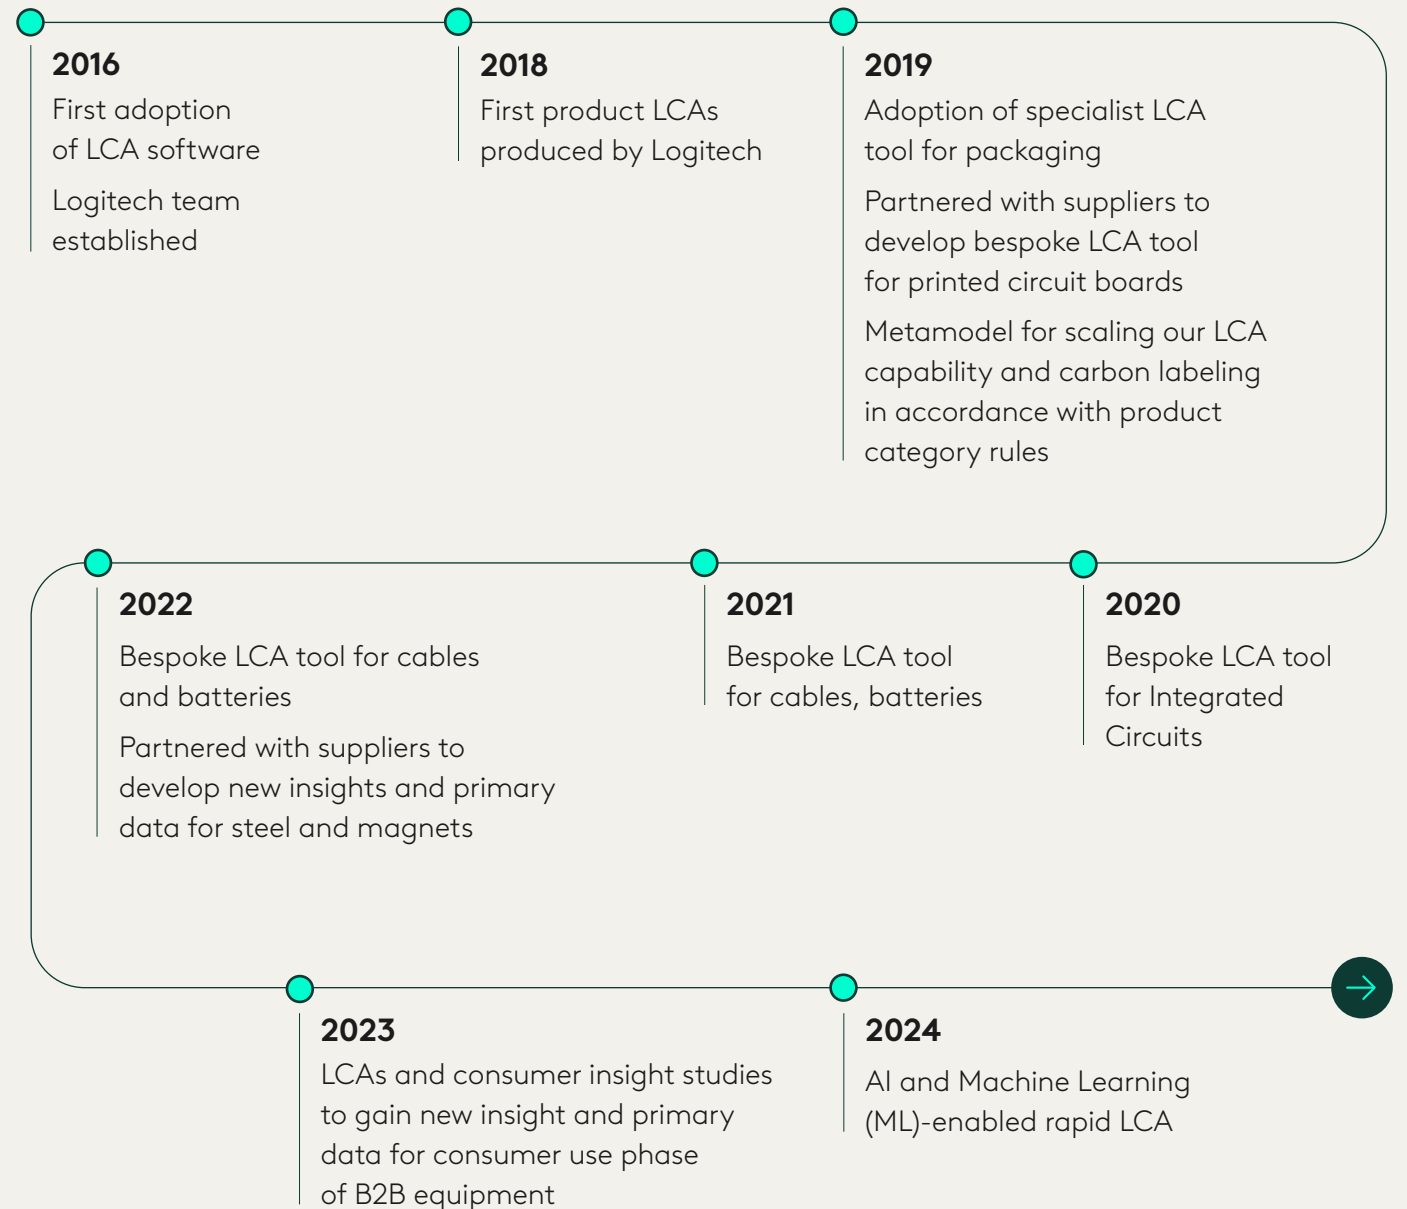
2016
First adoption of LCA software

Logitech team established

2018
First product LCAs produced by Logitech

2019
Adoption of specialist LCA tool for packaging

Partnered with suppliers to develop bespoke LCA tool for printed circuit boards

Metamodel for scaling our LCA capability and carbon labeling in accordance with product category rules

2022
Bespoke LCA tool for cables and batteries

Partnered with suppliers to develop new insights and primary data for steel and magnets

2021
Bespoke LCA tool for cables, batteries

2020
Bespoke LCA tool for Integrated Circuits

2023
LCAs and consumer insight studies to gain new insight and primary data for consumer use phase of B2B equipment

2024
AI and Machine Learning (ML)-enabled rapid LCA